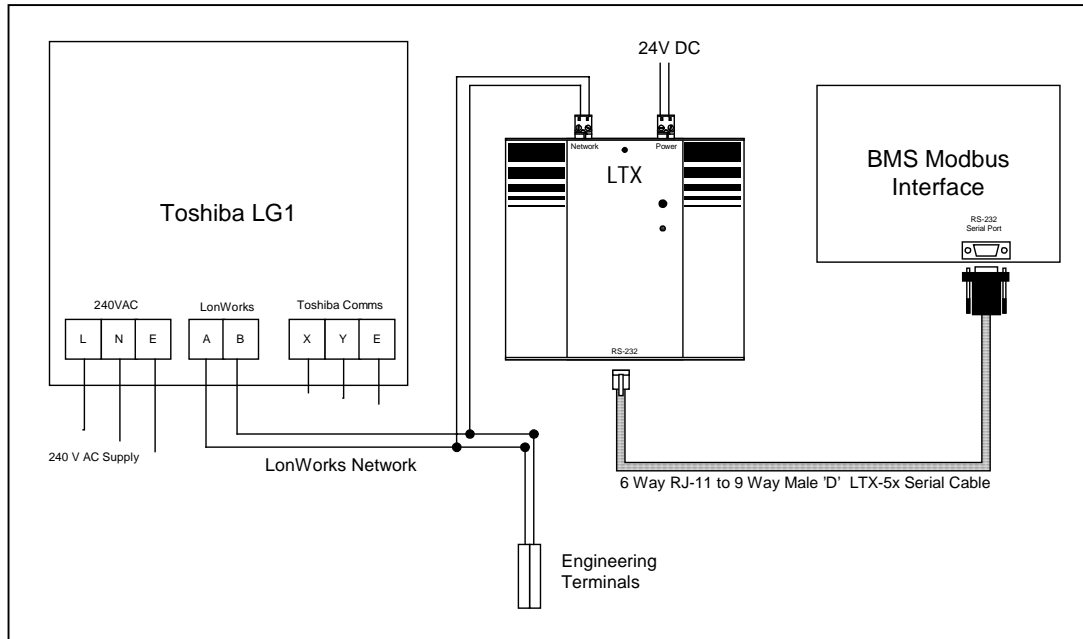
Toshiba LG1

240VAC

L N E

LonWorks

A B

Toshiba Comms

X Y E

240 V AC Supply

LonWorks Network

24V DC

Network

Power

LTX

RS-232

BMS Modbus Interface

RS-232 Serial Port

6 Way RJ-11 to 9 Way Male 'D' LTX-5x Serial Cable

Engineering Terminals